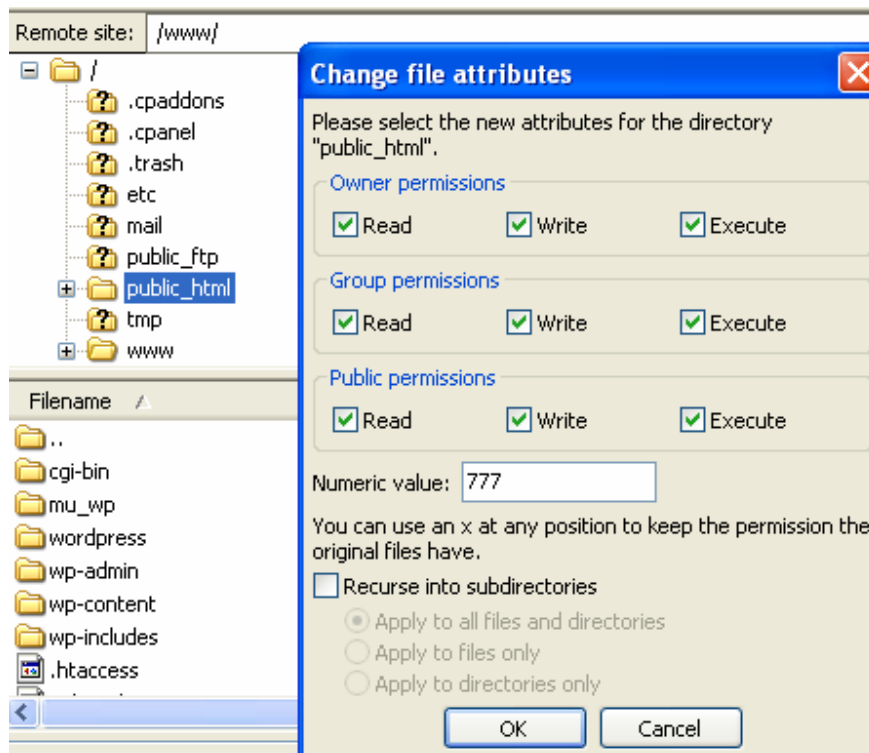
Remote site: /www/

/
.cpaddons
.cpanel
.trash
etc
mail
public_ftp
public_html
tmp
www

Filename

..
cgi-bin
mu_wp
wordpress
wp-admin
wp-content
wp-includes
.htaccess

Change file attributes

Please select the new attributes for the directory "public_html".

Owner permissions
Read Write Execute

Group permissions
Read Write Execute

Public permissions
Read Write Execute

Numeric value: 777

You can use an x at any position to keep the permission the original files have.

Recurse into subdirectories
Apply to all files and directories
Apply to files only
Apply to directories only

OK Cancel